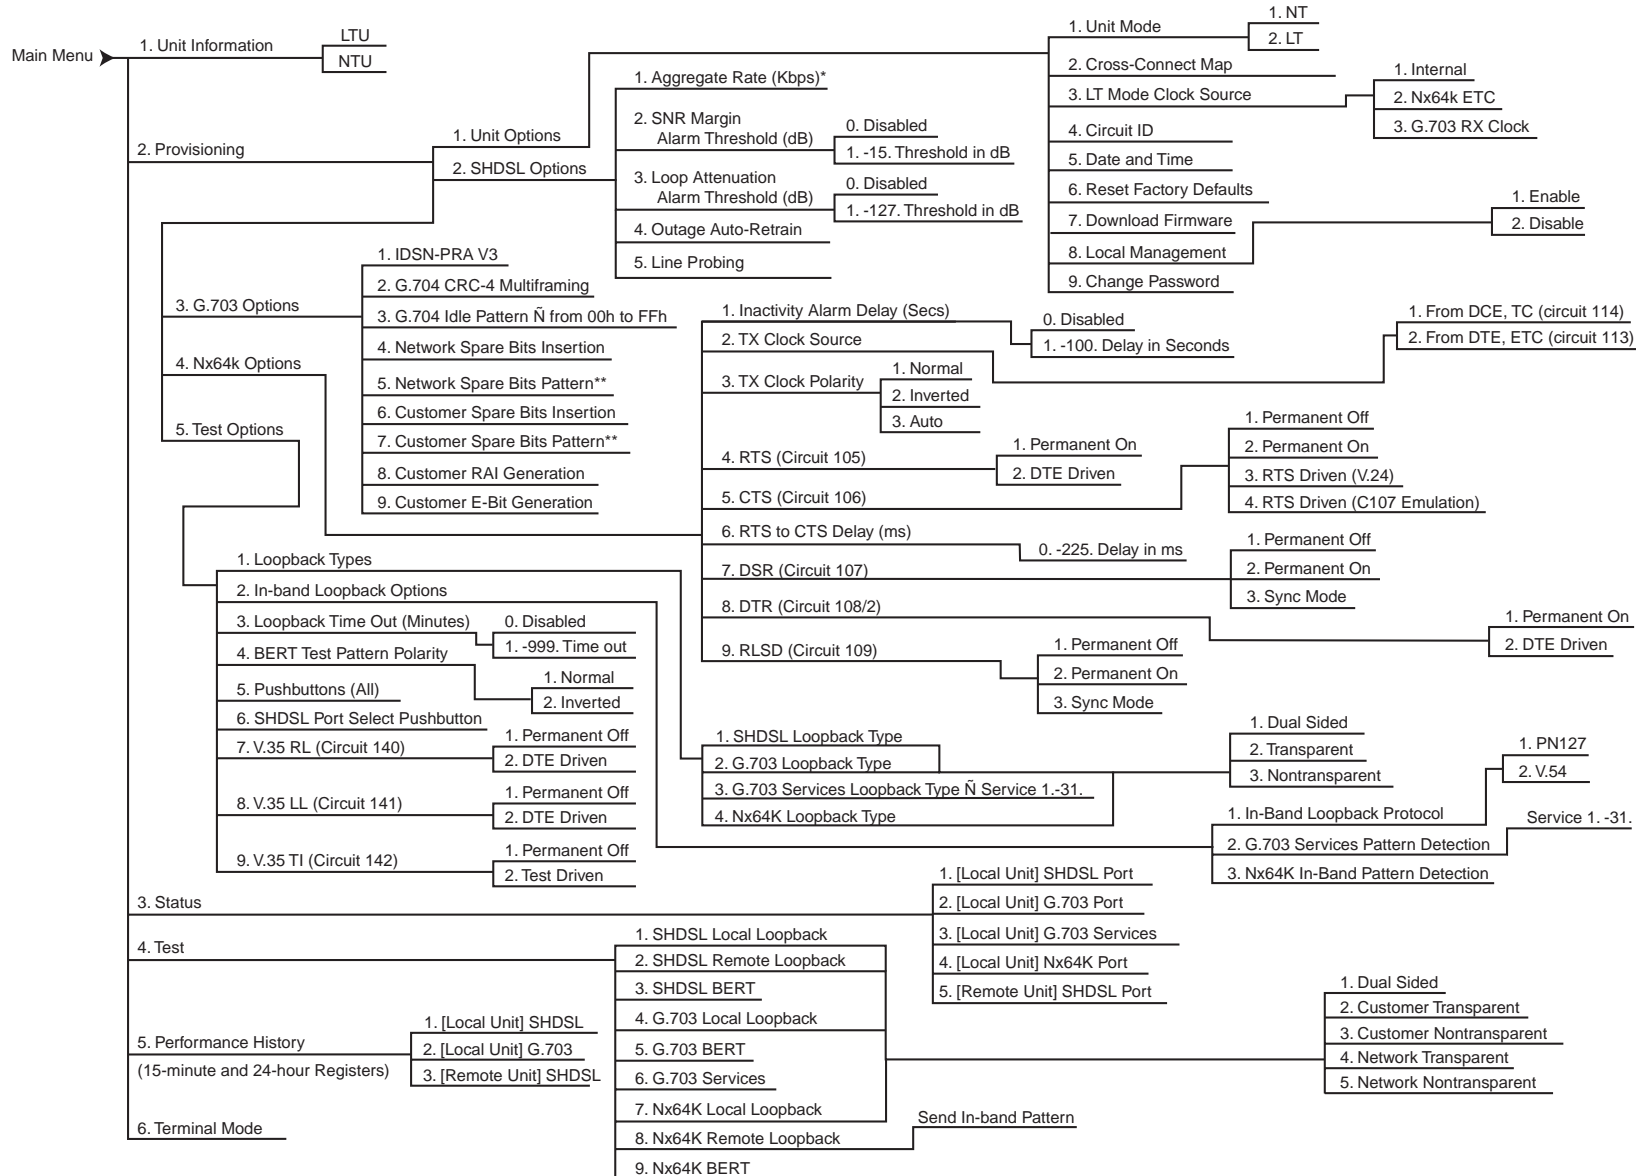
Main Menu

1. Unit Information
LTU
NTU

2. Provisioning
1. Unit Options
1. Unit Mode
1. NT
2. LT
2. Cross-Connect Map
3. LT Mode Clock Source
1. Internal
2. Nx64k ETC
3. G.703 RX Clock
4. Circuit ID
5. Date and Time
6. Reset Factory Defaults
7. Download Firmware
8. Local Management
1. Enable
2. Disable
9. Change Password

2. SHDSL Options
1. Aggregate Rate (Kbps)*
2. SNR Margin Alarm Threshold (dB)
0. Disabled
1. -15. Threshold in dB
3. Loop Attenuation Alarm Threshold (dB)
0. Disabled
1. -127. Threshold in dB
4. Outage Auto-Retrain
5. Line Probing

3. G.703 Options
1. IDSN-PRA V3
2. G.704 CRC-4 Multiframing
3. G.704 Idle Pattern Ñ from 00h to FFh
4. Network Spare Bits Insertion
5. Network Spare Bits Pattern**
6. Customer Spare Bits Insertion
7. Customer Spare Bits Pattern**
8. Customer RAI Generation
9. Customer E-Bit Generation

4. Nx64k Options
1. Inactivity Alarm Delay (Secs)
0. Disabled
1. -100. Delay in Seconds
2. TX Clock Source
1. From DCE, TC (circuit 114)
2. From DTE, ETC (circuit 113)
3. TX Clock Polarity
1. Normal
2. Inverted
3. Auto
4. RTS (Circuit 105)
1. Permanent On
2. DTE Driven
5. CTS (Circuit 106)
1. Permanent Off
2. Permanent On
3. RTS Driven (V.24)
4. RTS Driven (C107 Emulation)
6. RTS to CTS Delay (ms)
0. -225. Delay in ms
7. DSR (Circuit 107)
1. Permanent Off
2. Permanent On
3. Sync Mode
8. DTR (Circuit 108/2)
1. Permanent On
2. DTE Driven
9. RLSD (Circuit 109)
1. Permanent Off
2. Permanent On
3. Sync Mode

5. Test Options
1. Loopback Types
1. SHDSL Loopback Type
2. G.703 Loopback Type
3. G.703 Services Loopback Type Ñ Service 1.-31.
4. Nx64K Loopback Type
1. Dual Sided
2. Transparent
3. Nontransparent
2. In-band Loopback Options
1. In-Band Loopback Protocol
1. PN127
2. V.54
2. G.703 Services Pattern Detection
Service 1. -31.
3. Nx64K In-Band Pattern Detection
3. Loopback Time Out (Minutes)
0. Disabled
1. -999. Time out
4. BERT Test Pattern Polarity
1. Normal
2. Inverted
5. Pushbuttons (All)
6. SHDSL Port Select Pushbutton
7. V.35 RL (Circuit 140)
1. Permanent Off
2. DTE Driven
8. V.35 LL (Circuit 141)
1. Permanent Off
2. DTE Driven
9. V.35 TI (Circuit 142)
1. Permanent Off
2. Test Driven

3. Status
1. [Local Unit] SHDSL Port
2. [Local Unit] G.703 Port
3. [Local Unit] G.703 Services
4. [Local Unit] Nx64K Port
5. [Remote Unit] SHDSL Port

4. Test
1. SHDSL Local Loopback
2. SHDSL Remote Loopback
3. SHDSL BERT
4. G.703 Local Loopback
5. G.703 BERT
6. G.703 Services
7. Nx64K Local Loopback
8. Nx64K Remote Loopback
Send In-band Pattern
9. Nx64K BERT
1. Dual Sided
2. Customer Transparent
3. Customer Nontransparent
4. Network Transparent
5. Network Nontransparent

5. Performance History
(15-minute and 24-hour Registers)
1. [Local Unit] SHDSL
2. [Local Unit] G.703
3. [Remote Unit] SHDSL

6. Terminal Mode